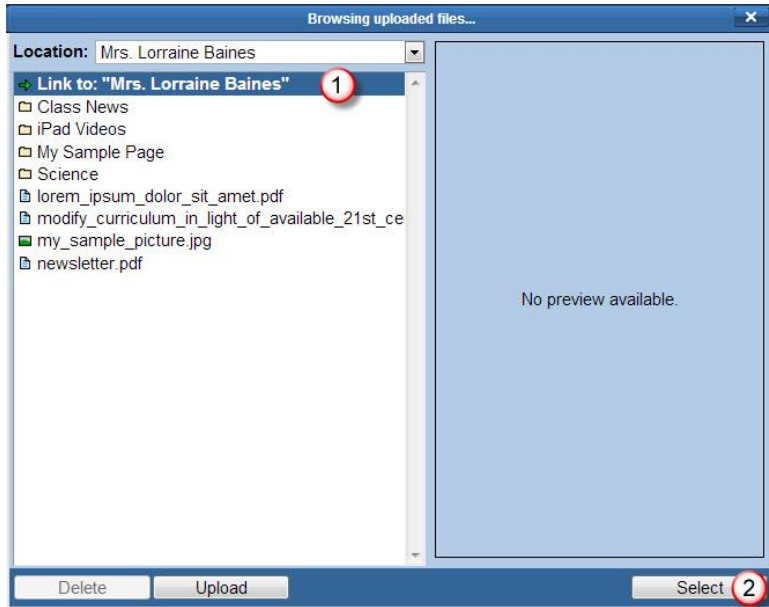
Browsing uploaded files...

Location: Mrs. Lorraine Baines

Link to: "Mrs. Lorraine Baines" 1
Class News
iPad Videos
My Sample Page
Science
lorem_ipsum_dolor_sit_amet.pdf
modify_curriculum_in_light_of_available_21st_ce
my_sample_picture.jpg
newsletter.pdf

No preview available.

Delete
Upload
Select 2